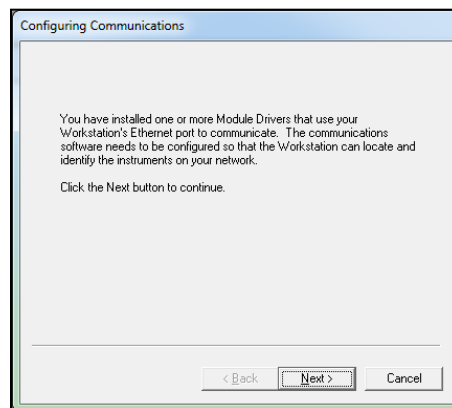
Configuring Communications

You have installed one or more Module Drivers that use your Workstation's Ethernet port to communicate. The communications software needs to be configured so that the Workstation can locate and identify the instruments on your network.

Click the Next button to continue.

< Back
Next >
Cancel